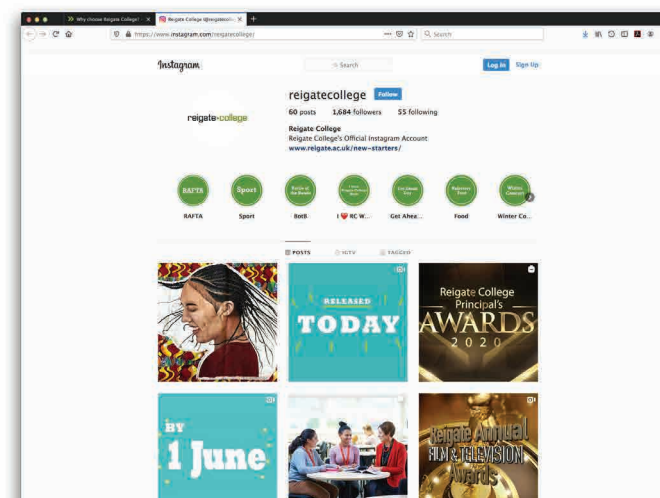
Why choose Reigate College?
Reigate College (@reigatecolle...
https://www.instagram.com/reigatecollege/
Search

Instagram
Search
Log In
Sign Up

reigatecollege
Follow
60 posts 1,684 followers 55 following
Reigate College
Reigate College's Official Instagram Account
www.reigate.ac.uk/new-starters/

reigate college

RAFTA
Sport
Battle of the Bands
I Love Winter Concert
Get Ahead Day
Reigate Food
Winter Concert

RAFTA
Sport
BotB
I ❤️ RC W...
Get Ahea...
Food
Winter Co...

POSTS
IGTV
TAGGED

RELEASED
TODAY

Reigate College
Principal's
AWARDS
2020

BY
1 June

Reigate Annual
FILM & TELEVISION
Awards